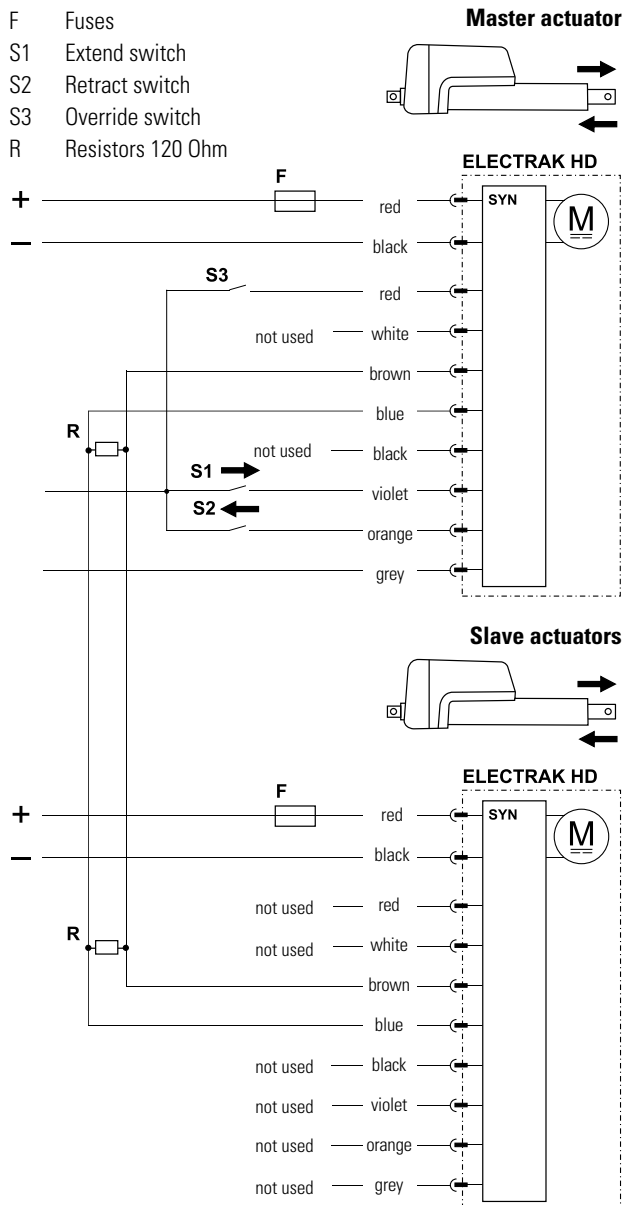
F Fuses
S1 Extend switch
S2 Retract switch
S3 Override switch
R Resistors 120 Ohm

Master actuator

ELECTRAK HD

SYN

M

+

–

F

red

black

S3

red

not used

white

brown

blue

R

not used

black

S1

violet

S2

orange

grey

Slave actuators

ELECTRAK HD

SYN

M

+

–

F

red

black

not used

red

R

not used

white

brown

blue

not used

black

not used

violet

not used

orange

not used

grey